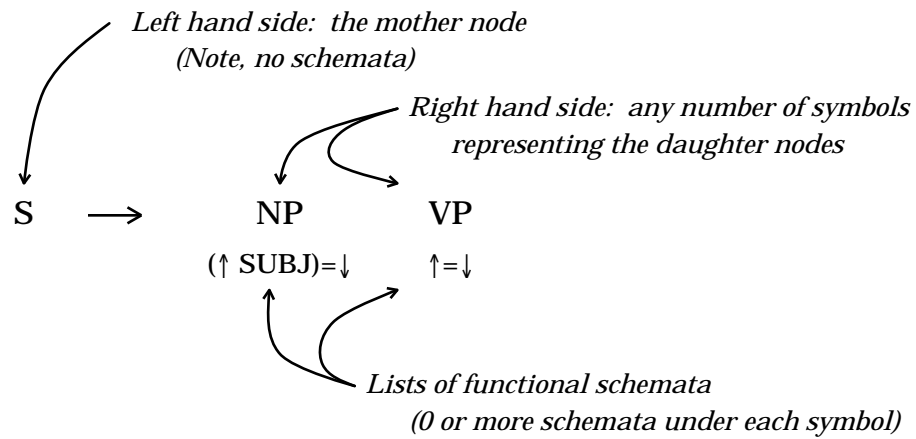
Left hand side: the mother node
(Note, no schemata)

Right hand side: any number of symbols
representing the daughter nodes

S $\longrightarrow$ NP VP

$(\uparrow \text{SUBJ})=\downarrow$ $\uparrow=\downarrow$

Lists of functional schemata
(0 or more schemata under each symbol)